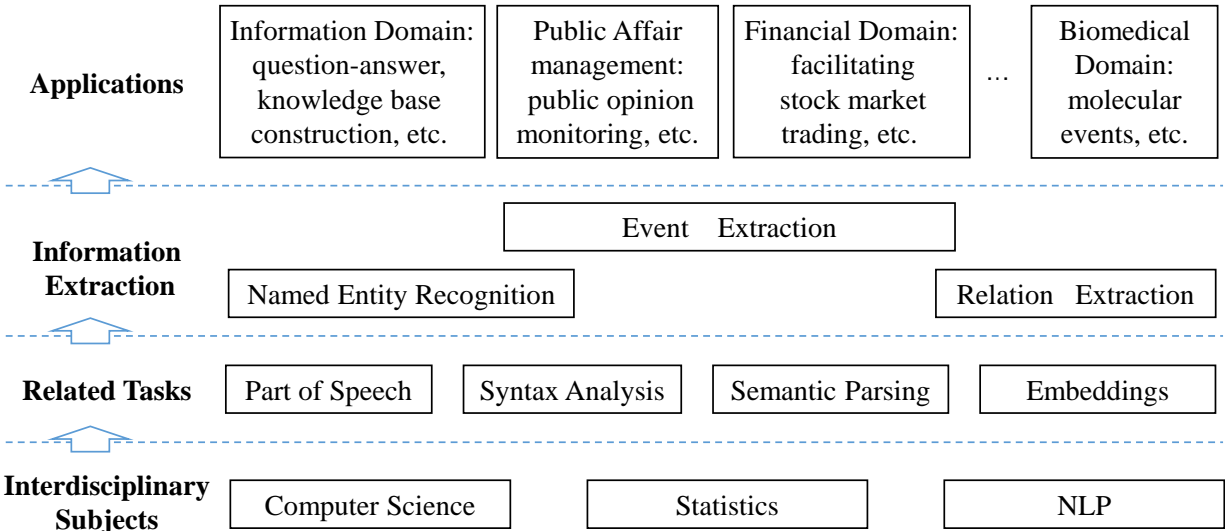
Applications

Information Domain: question-answer, knowledge base construction, etc.

Public Affair management: public opinion monitoring, etc.

Financial Domain: facilitating stock market trading, etc.

...

Biomedical Domain: molecular events, etc.

Information Extraction

Event Extraction

Named Entity Recognition

Relation Extraction

Related Tasks

Part of Speech

Syntax Analysis

Semantic Parsing

Embeddings

Interdisciplinary Subjects

Computer Science

Statistics

NLP